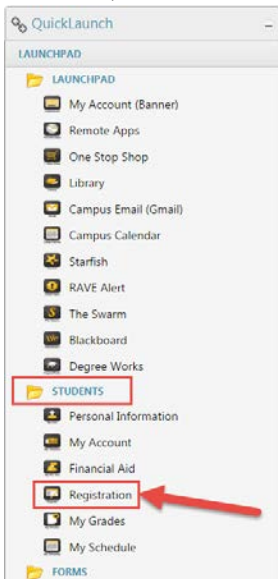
QuickLaunch

LAUNCHPAD

LAUNCHPAD

My Account (Banner)

Remote Apps

One Stop Shop

Library

Campus Email (Gmail)

Campus Calendar

Starfish

RAVE Alert

The Swarm

Blackboard

Degree Works

STUDENTS

Personal Information

My Account

Financial Aid

Registration

My Grades

My Schedule

FORMS